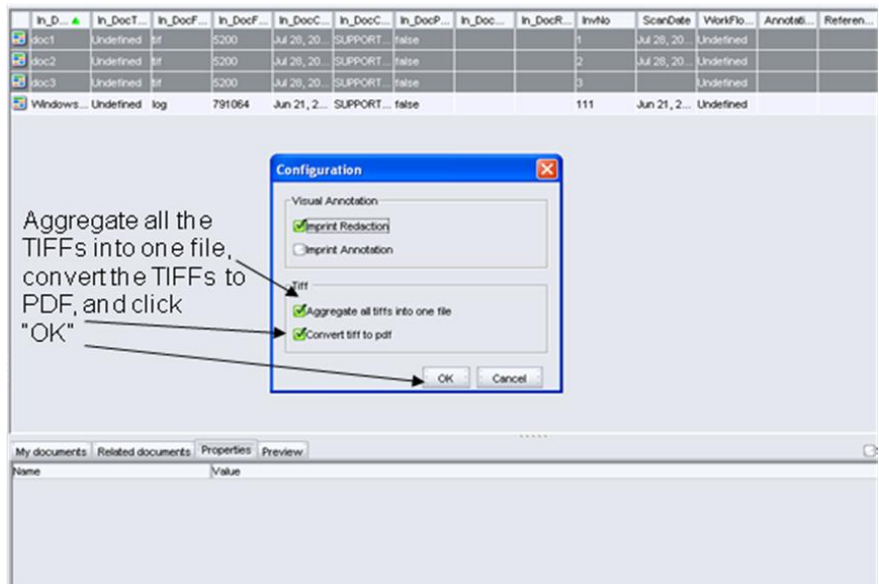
| In_D... ▲ | In_DocT... | In_DocF... | In_DocF... | In_DocC... | In_DocC... | In_DocP... | In_Doc... | In_DocR... | InvNo | ScanDate | WorkFlo... | Annotati... | Referen... |
|---|---|---|---|---|---|---|---|---|---|---|---|---|---|
| doc1 | Undefined | tif | 5200 | Jul 28, 20... | SUPPORT... | false | | | 1 | Jul 28, 20... | Undefined | | |
| doc2 | Undefined | tif | 5200 | Jul 28, 20... | SUPPORT... | false | | | 2 | Jul 28, 20... | Undefined | | |
| doc3 | Undefined | tif | 5200 | Jul 28, 20... | SUPPORT... | false | | | 3 | | Undefined | | |
| Windows... | Undefined | log | 791064 | Jun 21, 2... | SUPPORT... | false | | | 111 | Jun 21, 2... | Undefined | | |

Configuration

Visual Annotation
Imprint Redaction
Imprint Annotation

Tiff
Aggregate all tiffs into one file
Convert tiff to pdf

OK
Cancel

Aggregate all the TIFFs into one file, convert the TIFFs to PDF, and click "OK"

My documents
Related documents
Properties
Preview

| Name | Value |
|---|---|